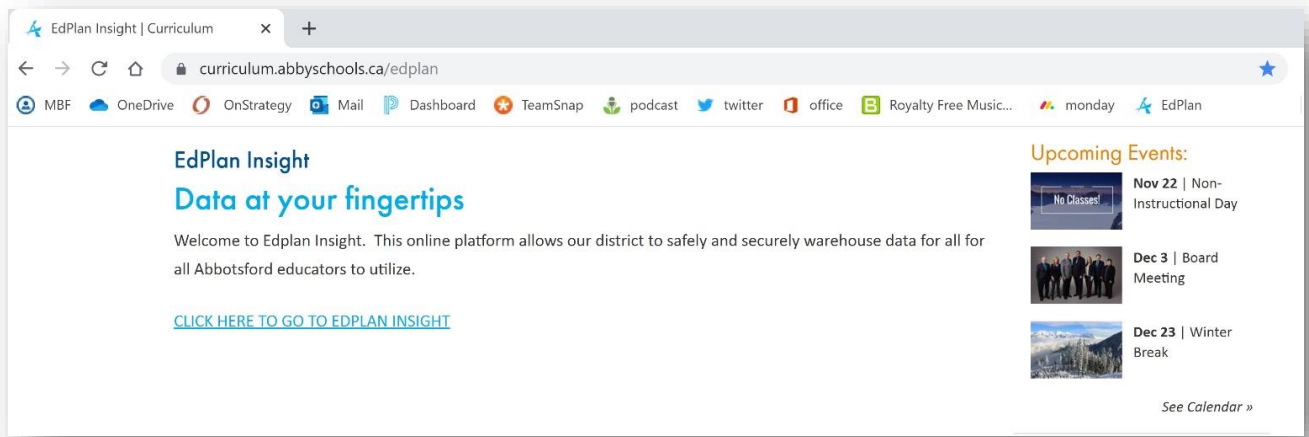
EdPlan Insight | Curriculum ×  +

curriculum.abbyschools.ca/edplan

MBF  OneDrive  OnStrategy  Mail  Dashboard  TeamSnap  podcast  twitter  office  Royalty Free Music...  monday  EdPlan

EdPlan Insight

Data at your fingertips

Welcome to Edplan Insight. This online platform allows our district to safely and securely warehouse data for all for all Abbotsford educators to utilize.

CLICK HERE TO GO TO EDPLAN INSIGHT

Upcoming Events:

No Classes!

**Nov 22** | Non-Instructional Day

**Dec 3** | Board Meeting

**Dec 23** | Winter Break

See Calendar »